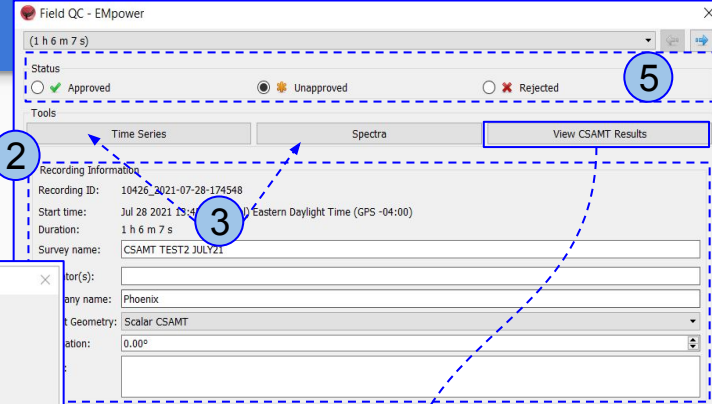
Field QC - EMpower

(1 h 6 m 7 s)

Status

Approved

Unapproved

Rejected

5

Tools

Time Series

Spectra

View CSAMT Results

2

Recording Information

Recording ID: 10426_2021-07-28-174548

Start time: Jul 28 2021 13:4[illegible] Eastern Daylight Time (GPS -04:00)

3

Duration: 1 h 6 m 7 s

Survey name: CSAMT TEST2 JULY21

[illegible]tor(s):

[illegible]any name: Phoenix

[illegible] Geometry: Scalar CSAMT

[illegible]ation: 0.00°

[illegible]: